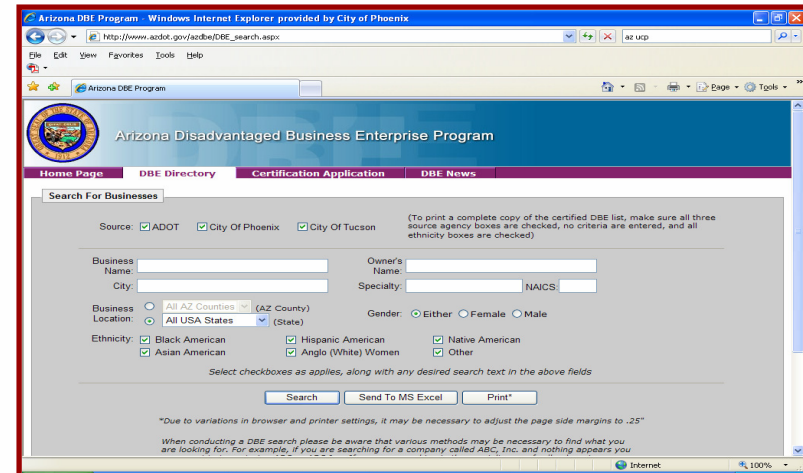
Arizona DBE Program - Windows Internet Explorer provided by City of Phoenix

http://www.azdot.gov/azdbe/DBE_search.aspx

az ucp

File Edit View Favorites Tools Help

Arizona DBE Program

Page Tools

Arizona Disadvantaged Business Enterprise Program

DBE

Home Page DBE Directory Certification Application DBE News

Search For Businesses

Source: ADOT City Of Phoenix City Of Tucson

(To print a complete copy of the certified DBE list, make sure all three source agency boxes are checked, no criteria are entered, and all ethnicity boxes are checked)

Business Name:

Owner's Name:

City:

Specialty:

NAICS:

Business Location: All AZ Counties (AZ County) All USA States (State)

Gender: Either Female Male

Ethnicity: Black American Hispanic American Native American Asian American Anglo (White) Women Other

Select checkboxes as applies, along with any desired search text in the above fields

Search Send To MS Excel Print*

*Due to variations in browser and printer settings, it may be necessary to adjust the page side margins to .25"

When conducting a DBE search please be aware that various methods may be necessary to find what you are looking for. For example, if you are searching for a company called ABC, Inc. and nothing appears you

Internet 100%